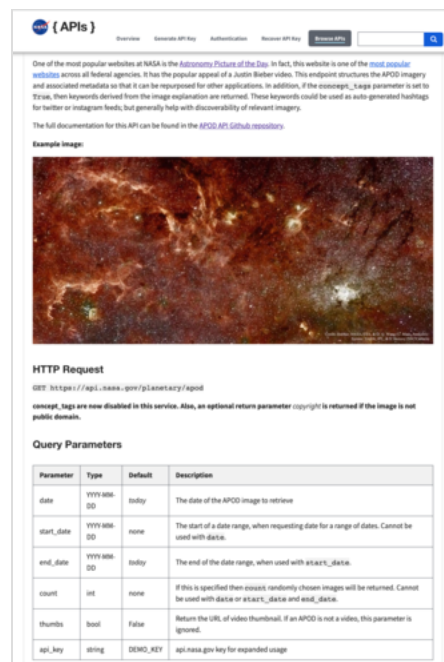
{ APIs }

Overview Generate API Key Authentication Recover API Key Browse APIs

One of the most popular websites at NASA is the Astronomy Picture of the Day. In fact, this website is one of the most popular websites across all federal agencies. It has the popular appeal of a Justin Bieber video. This endpoint structures the APOD imagery and associated metadata so that it can be repurposed for other applications. In addition, if the concept_tags parameter is set to True, then keywords derived from the image explanation are returned. These keywords could be used as auto-generated hashtags for twitter or instagram feeds; but generally help with discoverability of relevant imagery.

The full documentation for this API can be found in the APOD API Github repository.

Example image:

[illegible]

HTTP Request

GET https://api.nasa.gov/planetary/apod

concept_tags are now disabled in this service. Also, an optional return parameter copyright is returned if the image is not public domain.

Query Parameters

| Parameter | Type | Default | Description |
|---|---|---|---|
| date | YYYY-MM-DD | today | The date of the APOD image to retrieve |
| start_date | YYYY-MM-DD | none | The start of a date range, when requesting date for a range of dates. Cannot be used with date. |
| end_date | YYYY-MM-DD | today | The end of the date range, when used with start_date. |
| count | int | none | If this is specified then count randomly chosen images will be returned. Cannot be used with date or start_date and end_date. |
| thumbs | bool | False | Return the URL of video thumbnail. If an APOD is not a video, this parameter is ignored. |
| api_key | string | DEMO_KEY | api.nasa.gov key for expanded usage |